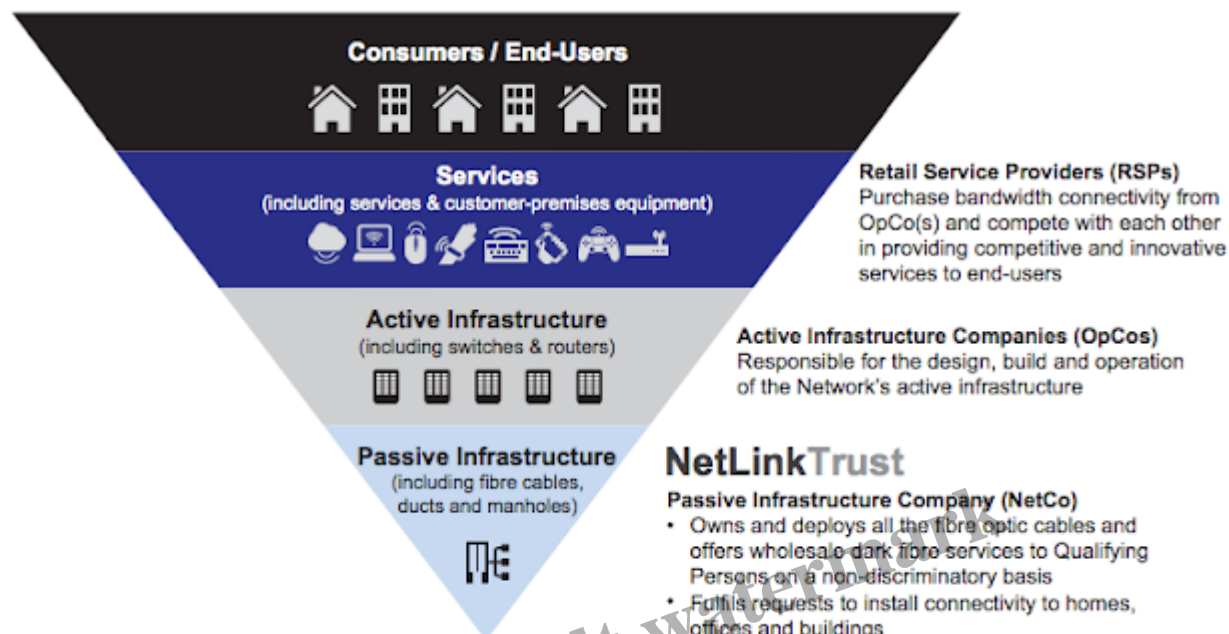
Consumers / End-Users

Services
(including services & customer-premises equipment)

Retail Service Providers (RSPs)
Purchase bandwidth connectivity from OpCo(s) and compete with each other in providing competitive and innovative services to end-users

Active Infrastructure
(including switches & routers)

Active Infrastructure Companies (OpCos)
Responsible for the design, build and operation of the Network's active infrastructure

Passive Infrastructure
(including fibre cables, ducts and manholes)

NetLinkTrust

Passive Infrastructure Company (NetCo)
• Owns and deploys all the fibre optic cables and offers wholesale dark fibre services to Qualifying Persons on a non-discriminatory basis
• Fulfils requests to install connectivity to homes, offices and buildings

Watermark